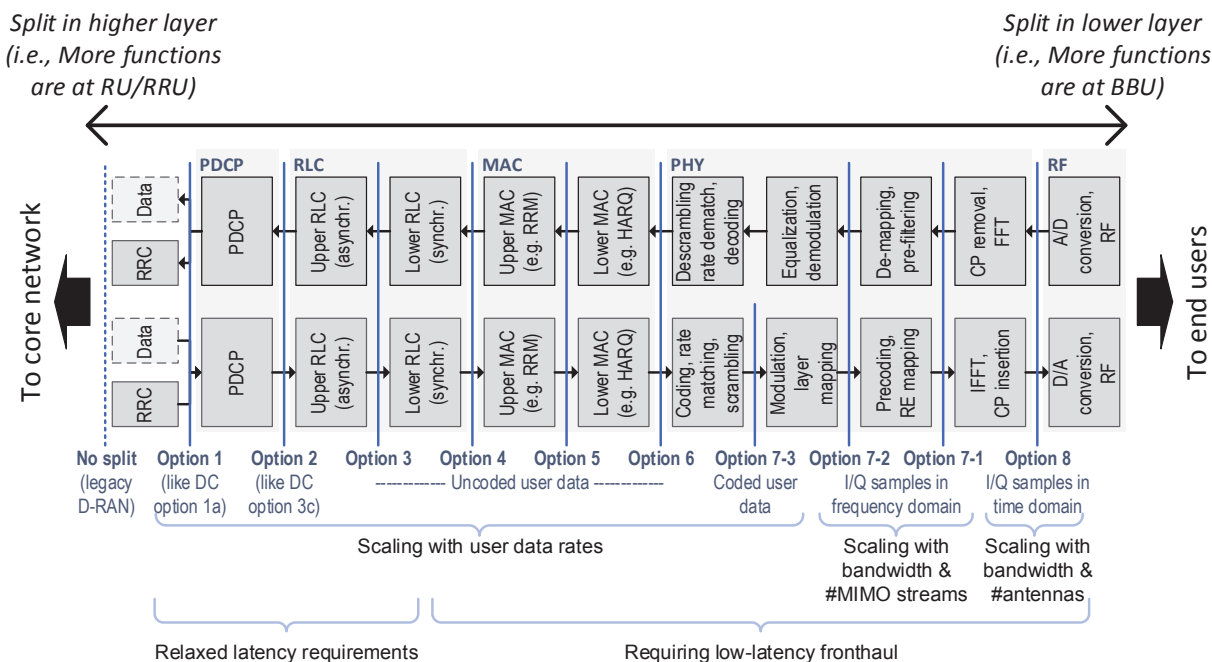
Split in higher layer (i.e., More functions are at RU/RRU)

Split in lower layer (i.e., More functions are at BBU)

To core network

PDCP

RLC

MAC

PHY

RF

Data

RRC

PDCP

Upper RLC (asynchr.)

Lower RLC (synchr.)

Upper MAC (e.g. RRM)

Lower MAC (e.g. HARQ)

Descrambling rate dematch decoding

Equalization, demodulation

De-mapping, pre-filtering

CP removal, FFT

A/D conversion, RF

Data

RRC

PDCP

Upper RLC (asynchr.)

Lower RLC (synchr.)

Upper MAC (e.g. RRM)

Lower MAC (e.g. HARQ)

Coding, rate matching, scrambling

Modulation, layer mapping

Precoding, RE mapping

IFFT, CP insertion

D/A conversion, RF

To end users

No split (legacy D-RAN)

Option 1 (like DC option 1a)

Option 2 (like DC option 3c)

Option 3

Option 4

Option 5

Option 6

Option 7-3 Coded user data

Option 7-2

Option 7-1 I/Q samples in frequency domain

Option 8 I/Q samples in time domain

------------ Uncoded user data ------------

Scaling with user data rates

Scaling with bandwidth & #MIMO streams

Scaling with bandwidth & #antennas

Relaxed latency requirements

Requiring low-latency fronthaul